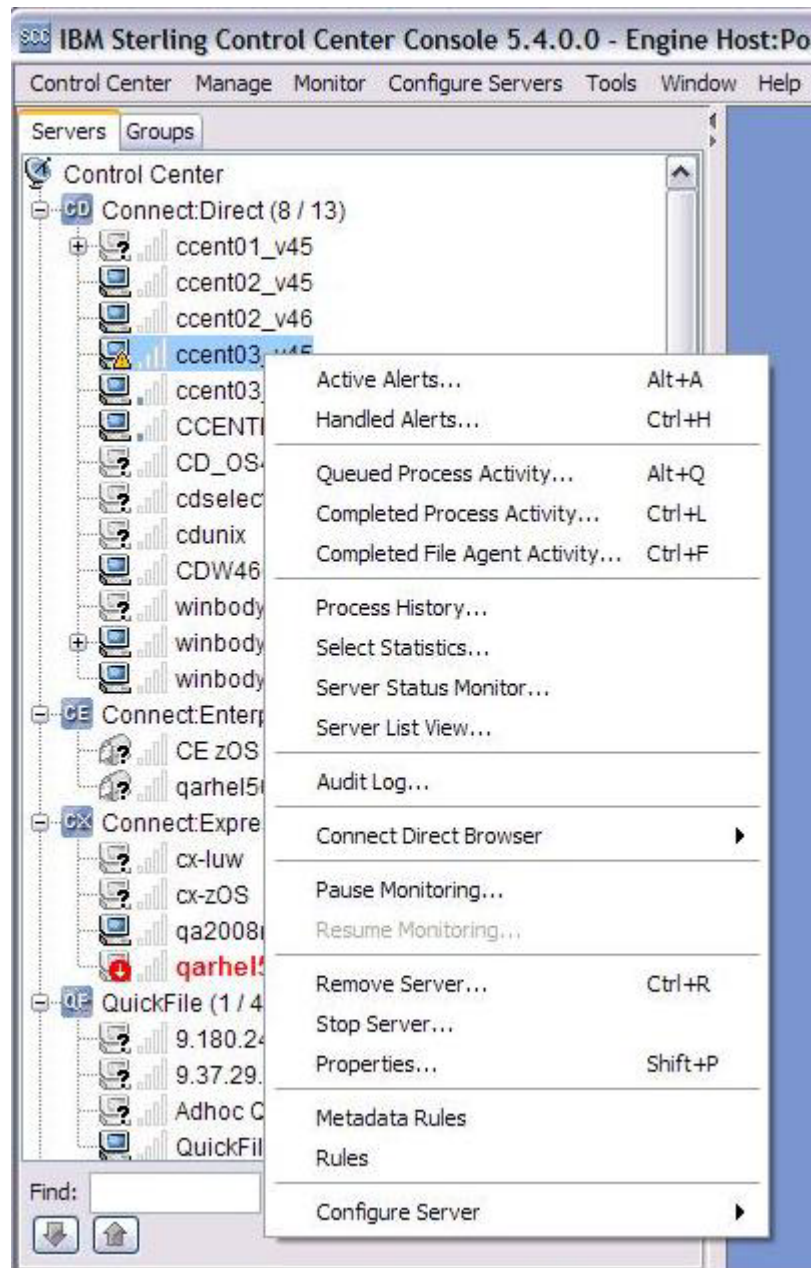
SCC IBM Sterling Control Center Console 5.4.0.0 - Engine Host:Po

Control Center Manage Monitor Configure Servers Tools Window Help

Servers Groups

Control Center
CD Connect:Direct (8 / 13)
ccent01_v45
ccent02_v45
ccent02_v46
ccent03_v45
ccent03
CCENTI
CD_OS
cdselect
cdunix
CDW46
winbody
winbody
winbody
CE Connect:Enterp
CE zOS
qarhel5
CX Connect:Expre
cx-luw
cx-zOS
qa2008
qarhel5
QF QuickFile (1 / 4
9.180.24
9.37.29.
Adhoc C
QuickFil

Find:

Active Alerts... Alt+A
Handled Alerts... Ctrl+H
Queued Process Activity... Alt+Q
Completed Process Activity... Ctrl+L
Completed File Agent Activity... Ctrl+F
Process History...
Select Statistics...
Server Status Monitor...
Server List View...
Audit Log...
Connect Direct Browser
Pause Monitoring...
Resume Monitoring...
Remove Server... Ctrl+R
Stop Server...
Properties... Shift+P
Metadata Rules
Rules
Configure Server